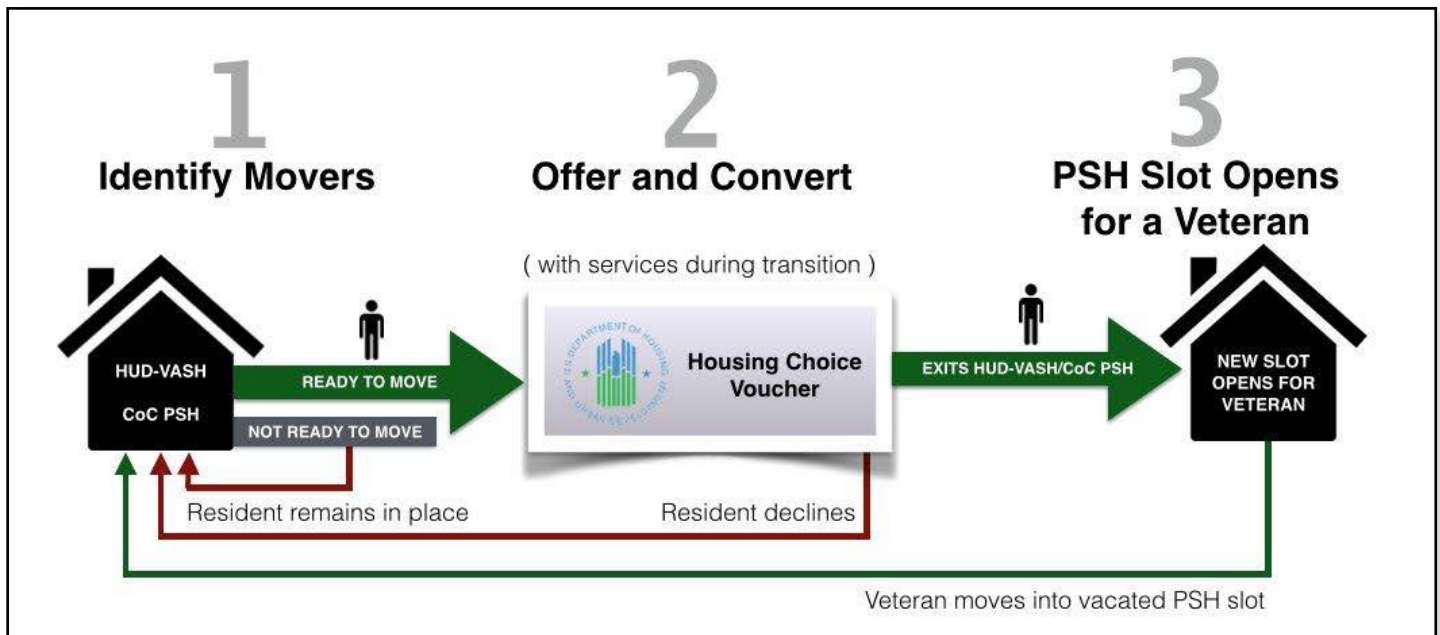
1
Identify Movers

2
Offer and Convert

3
PSH Slot Opens for a Veteran

( with services during transition )

HUD-VASH
CoC PSH

READY TO MOVE

NOT READY TO MOVE

U.S. DEPARTMENT OF HOUSING AND URBAN DEVELOPMENT

Housing Choice Voucher

EXITS HUD-VASH/CoC PSH

NEW SLOT OPENS FOR VETERAN

Resident remains in place

Resident declines

Veteran moves into vacated PSH slot